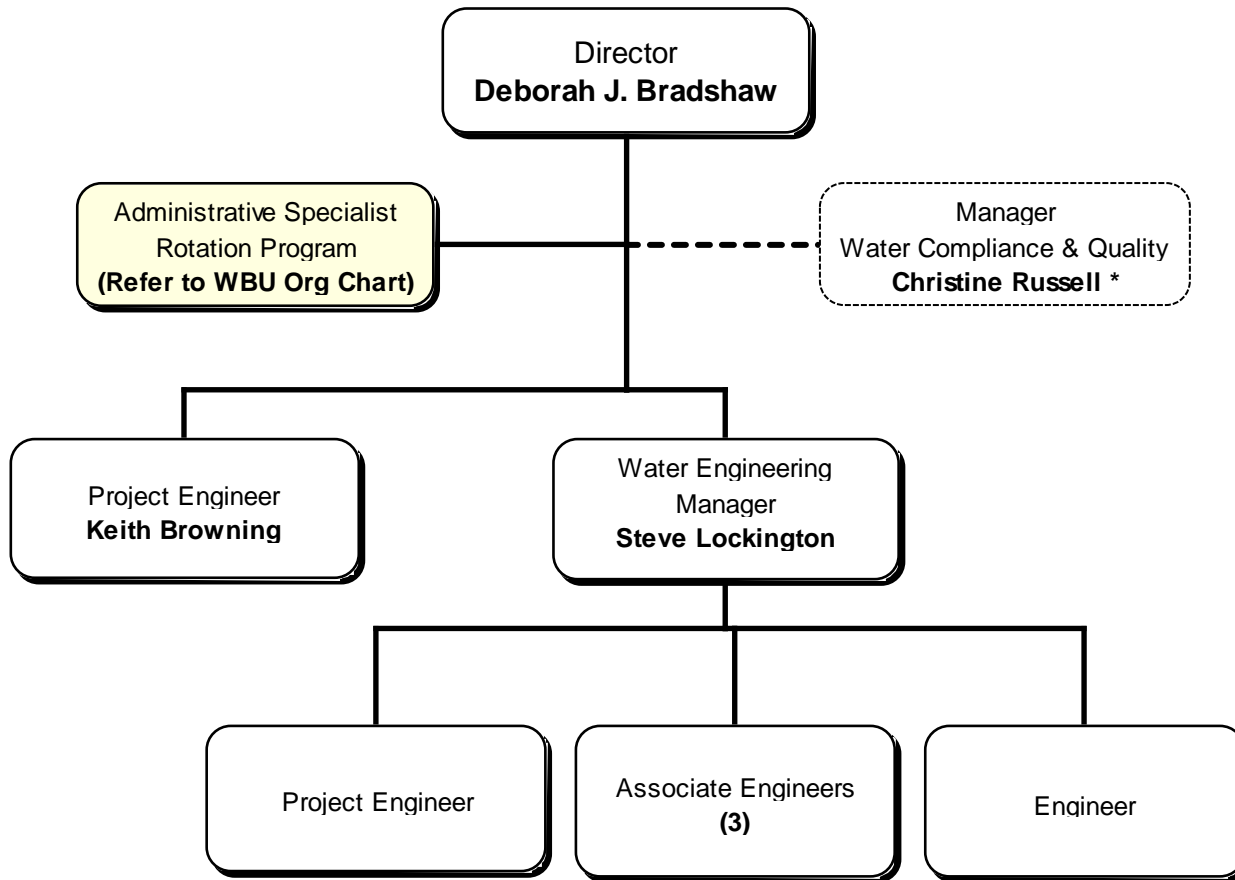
Director
**Deborah J. Bradshaw**

Administrative Specialist
Rotation Program
**(Refer to WBU Org Chart)**

Manager
Water Compliance & Quality
**Christine Russell ***

Project Engineer
**Keith Browning**

Water Engineering
Manager
**Steve Lockington**

Project Engineer

Associate Engineers
**(3)**

Engineer